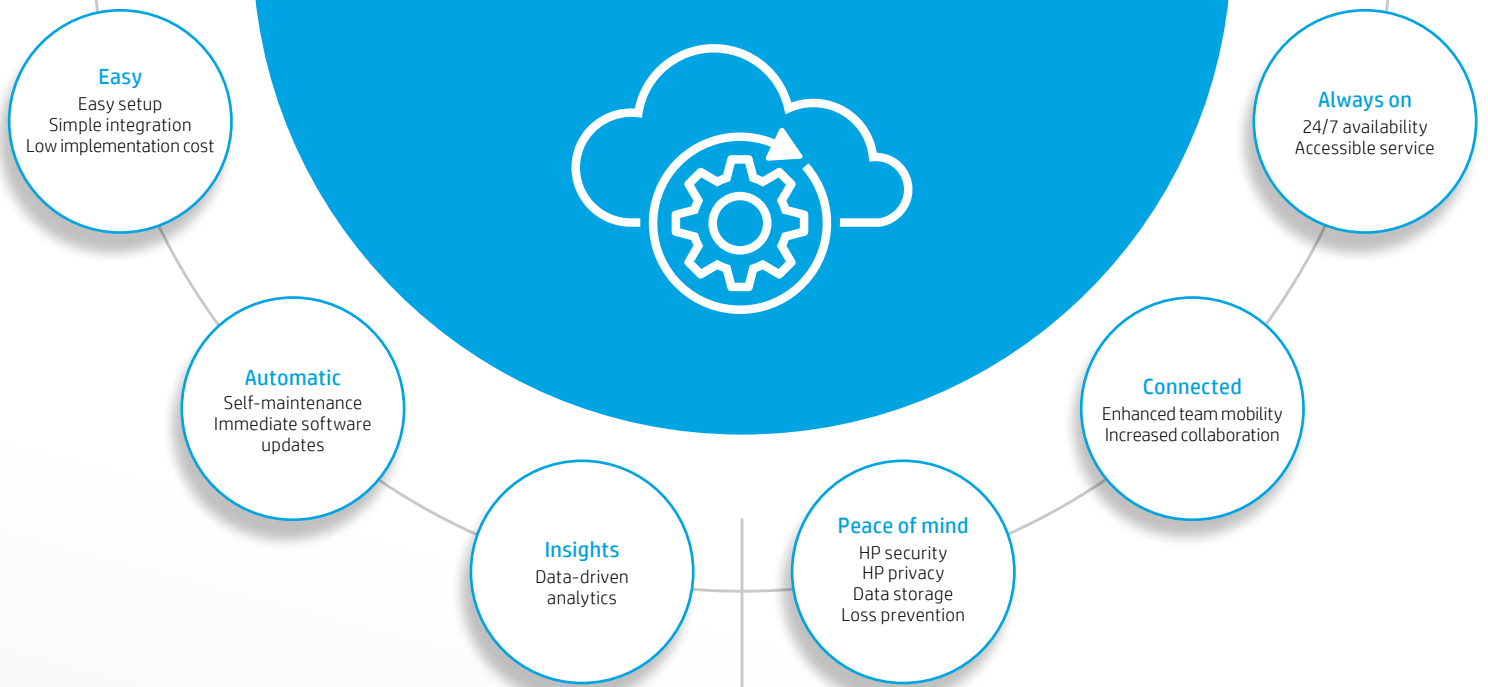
Easy
Easy setup
Simple integration
Low implementation cost

Always on
24/7 availability
Accessible service

Automatic
Self-maintenance
Immediate software updates

Connected
Enhanced team mobility
Increased collaboration

Insights
Data-driven analytics

Peace of mind
HP security
HP privacy
Data storage
Loss prevention